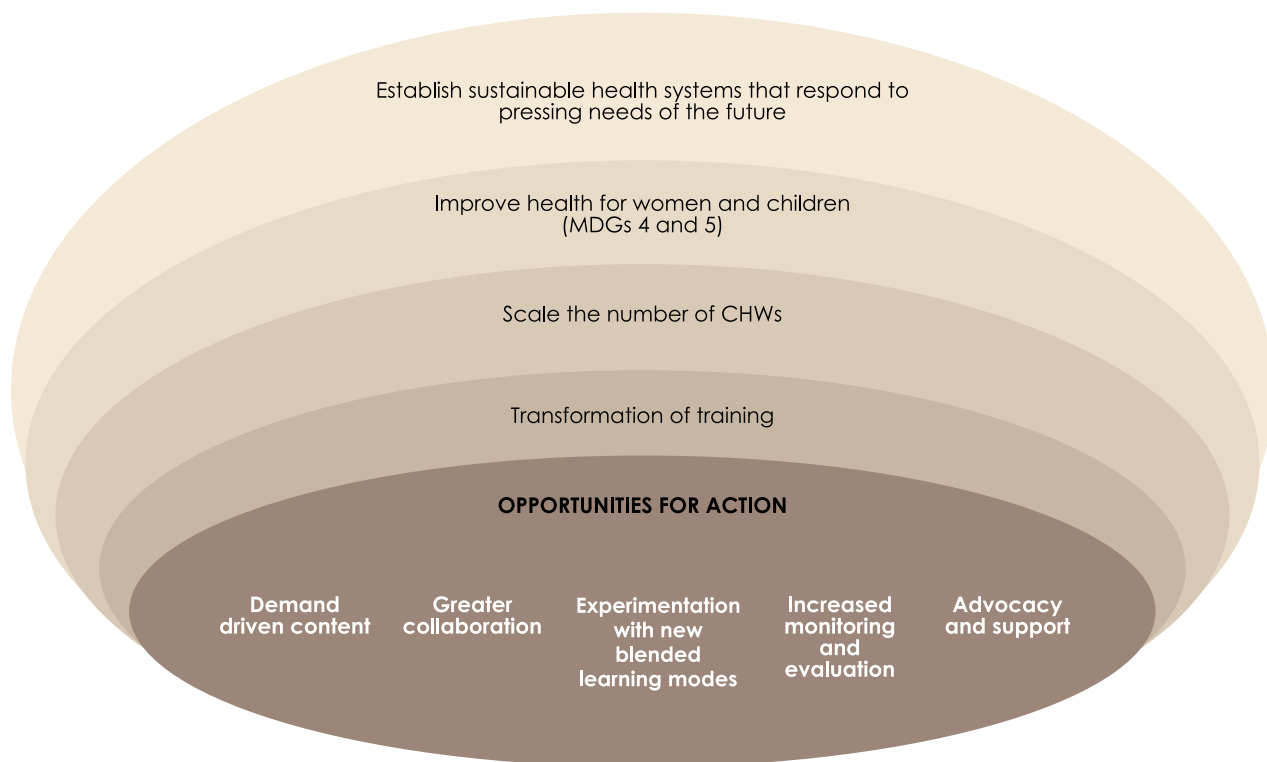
Establish sustainable health systems that respond to pressing needs of the future

Improve health for women and children (MDGs 4 and 5)

Scale the number of CHWs

Transformation of training

OPPORTUNITIES FOR ACTION

Demand driven content

Greater collaboration

Experimentation with new blended learning modes

Increased monitoring and evaluation

Advocacy and support